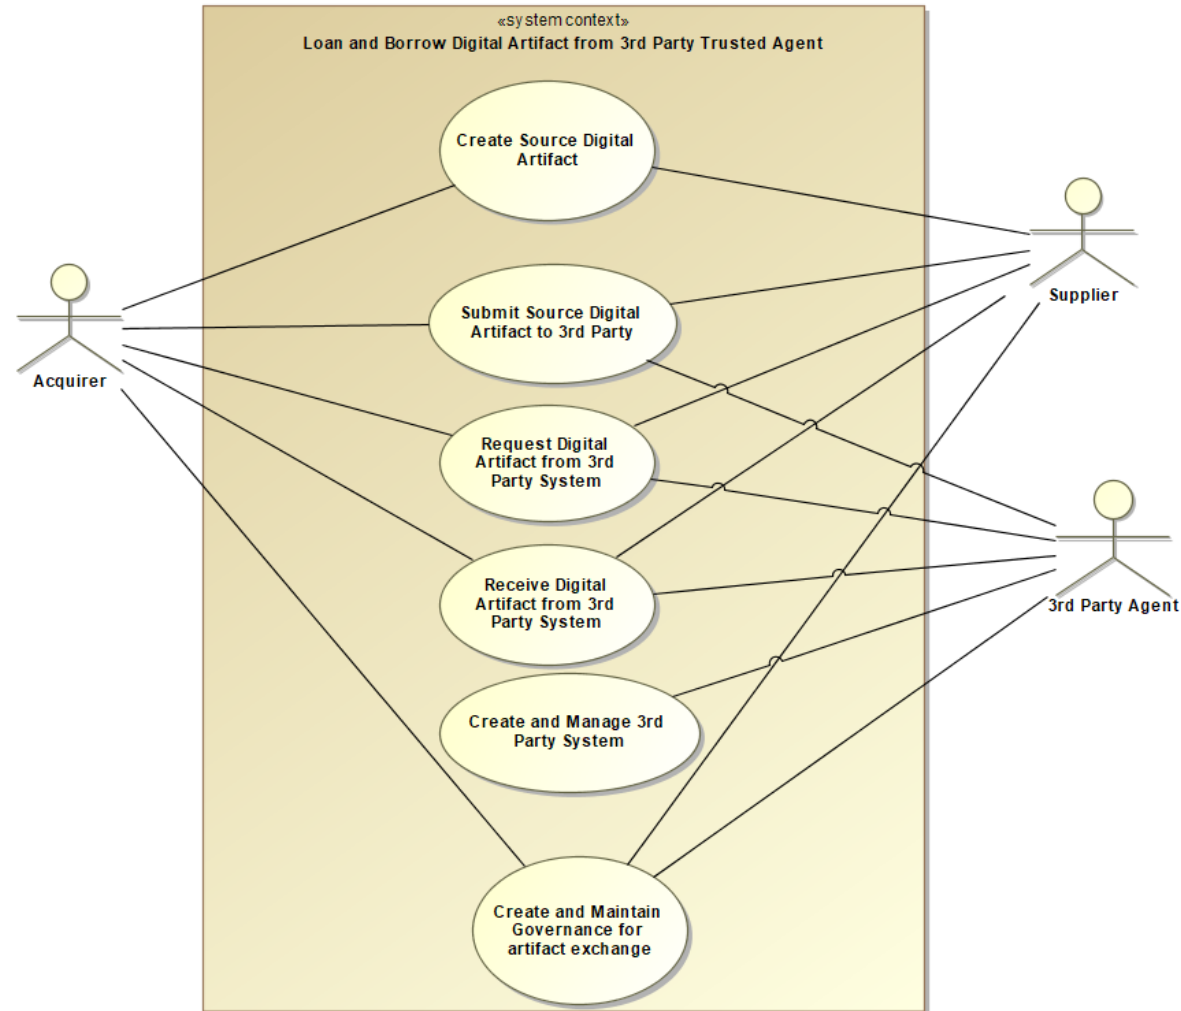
«system context»
Loan and Borrow Digital Artifact from 3rd Party Trusted Agent

Create Source Digital Artifact

Submit Source Digital Artifact to 3rd Party

Request Digital Artifact from 3rd Party System

Receive Digital Artifact from 3rd Party System

Create and Manage 3rd Party System

Create and Maintain Governance for artifact exchange

Acquirer

Supplier

3rd Party Agent